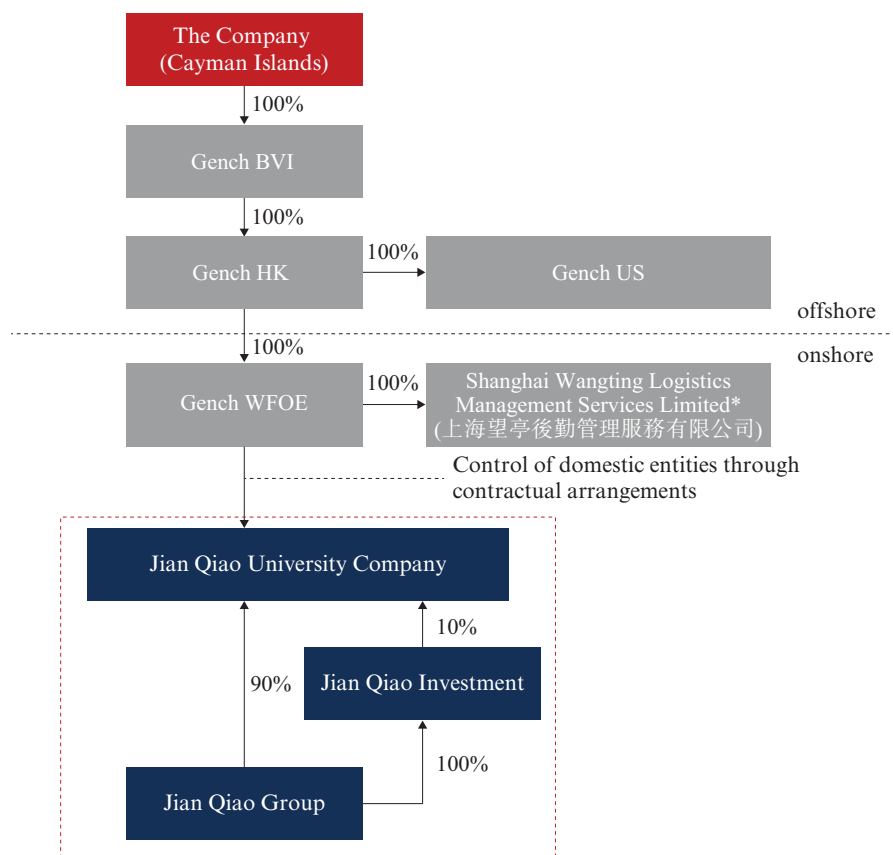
The Company
(Cayman Islands)

100%

Gench BVI

100%

Gench HK

100%

Gench US

offshore

onshore

100%

Gench WFOE

100%

Shanghai Wangting Logistics Management Services Limited*
(上海望亭後勤管理服務有限公司)

Control of domestic entities through contractual arrangements

Jian Qiao University Company

10%

90%

Jian Qiao Investment

100%

Jian Qiao Group